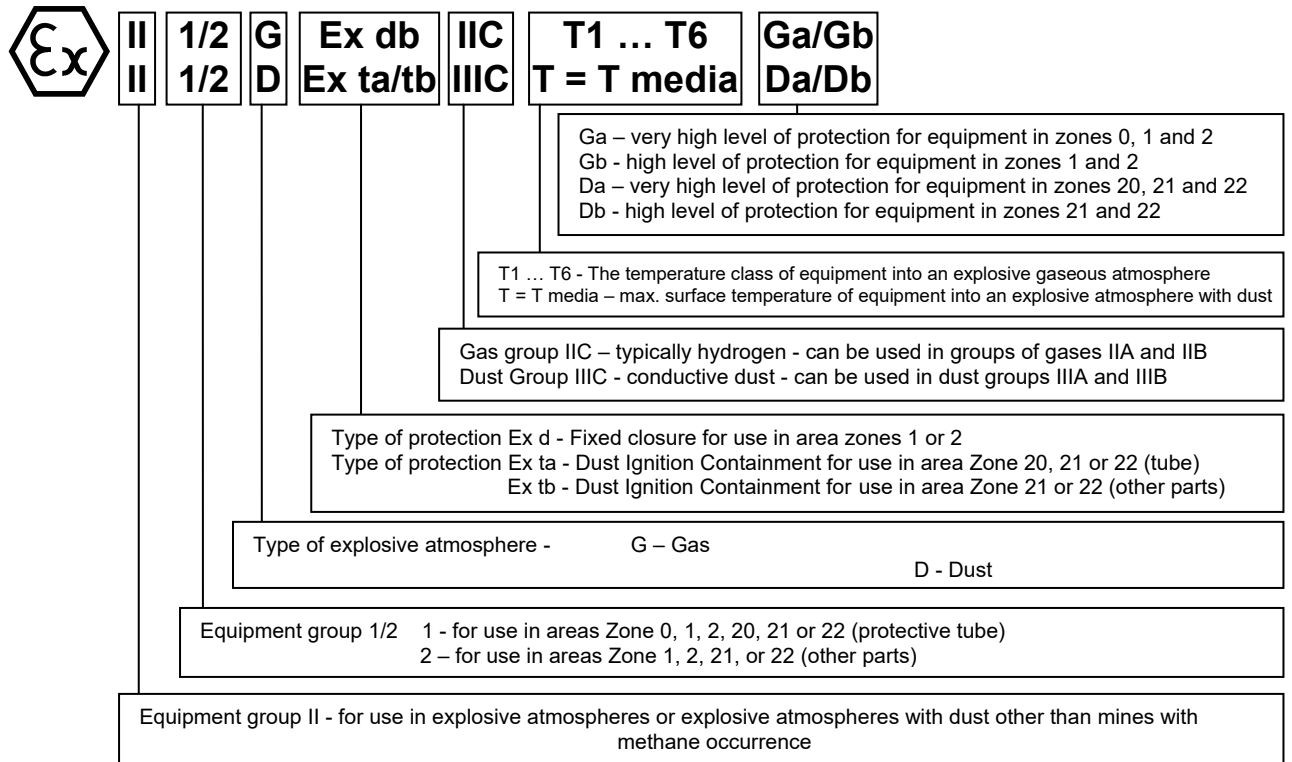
Ex II 1/2 G Ex db IIC T1 … T6 Ga/Gb
II 1/2 D Ex ta/tb IIIC T = T media Da/Db

Ga – very high level of protection for equipment in zones 0, 1 and 2
Gb - high level of protection for equipment in zones 1 and 2
Da – very high level of protection for equipment in zones 20, 21 and 22
Db - high level of protection for equipment in zones 21 and 22

T1 … T6 - The temperature class of equipment into an explosive gaseous atmosphere
T = T media – max. surface temperature of equipment into an explosive atmosphere with dust

Gas group IIC – typically hydrogen - can be used in groups of gases IIA and IIB
Dust Group IIIC - conductive dust - can be used in dust groups IIIA and IIIB

Type of protection Ex d - Fixed closure for use in area zones 1 or 2
Type of protection Ex ta - Dust Ignition Containment for use in area Zone 20, 21 or 22 (tube)
Ex tb - Dust Ignition Containment for use in area Zone 21 or 22 (other parts)

Type of explosive atmosphere - G – Gas
D - Dust

Equipment group 1/2 1 - for use in areas Zone 0, 1, 2, 20, 21 or 22 (protective tube)
2 – for use in areas Zone 1, 2, 21, or 22 (other parts)

Equipment group II - for use in explosive atmospheres or explosive atmospheres with dust other than mines with methane occurrence